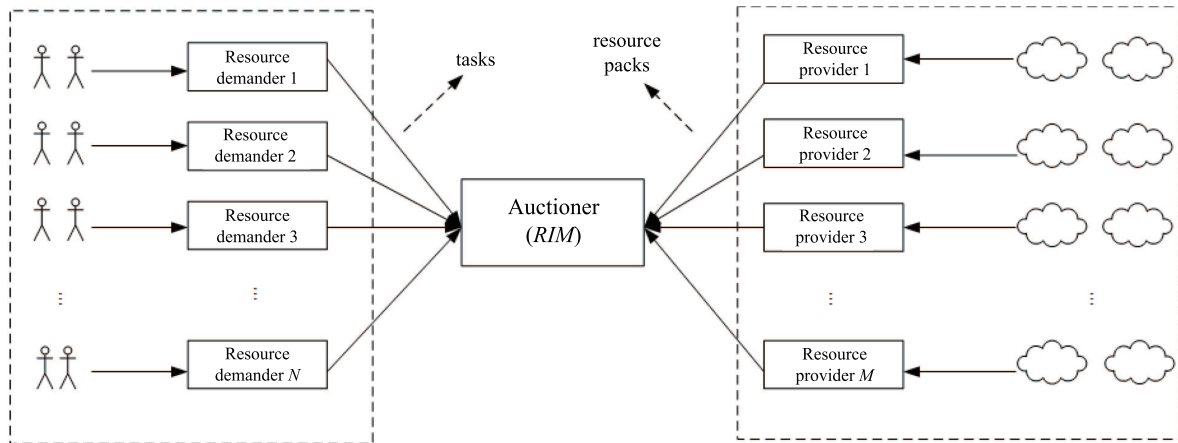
Resource demander 1

Resource demander 2

Resource demander 3

⋮

⋮

Resource demander $N$

tasks

resource packs

Auctioner ($RIM$)

Resource provider 1

Resource provider 2

Resource provider 3

⋮

⋮

Resource provider $M$